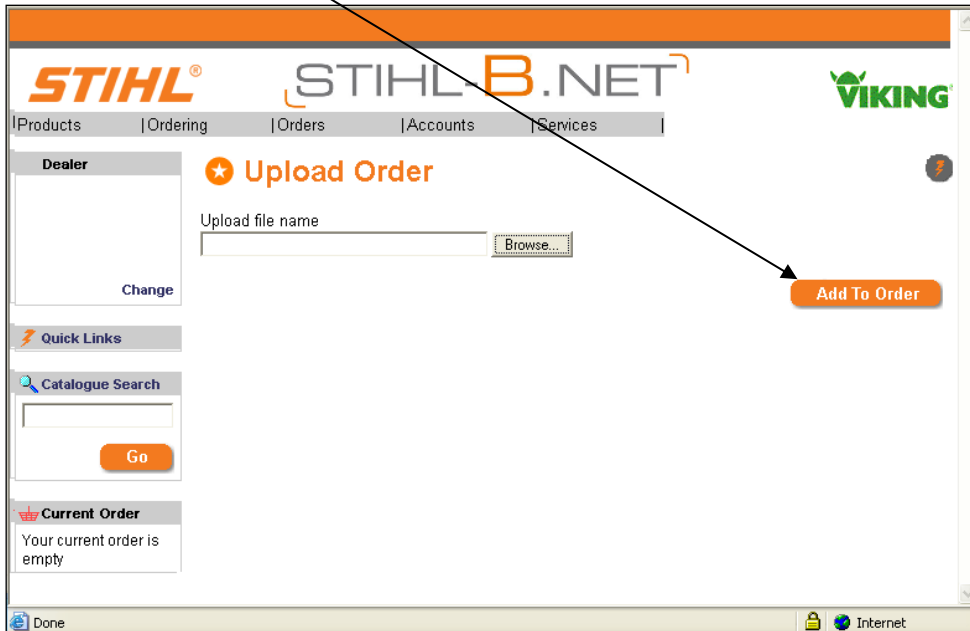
STIHL®

STIHL-B.NET

VIKING

|Products |Ordering |Orders |Accounts |Services |

Dealer

Change

Quick Links

Catalogue Search

Go

Current Order

Your current order is empty

Upload Order

Upload file name

Browse...

Add To Order

Done

Internet